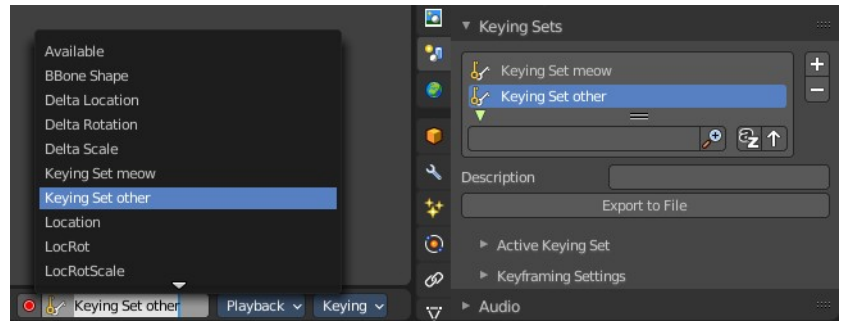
Available
BBone Shape
Delta Location
Delta Rotation
Delta Scale
Keying Set meow
Keying Set other
Location
LocRot
LocRotScale

Keying Set other
Playback
Keying

Keying Sets
Keying Set meow
Keying Set other
+
−
Description
Export to File
Active Keying Set
Keyframing Settings
Audio